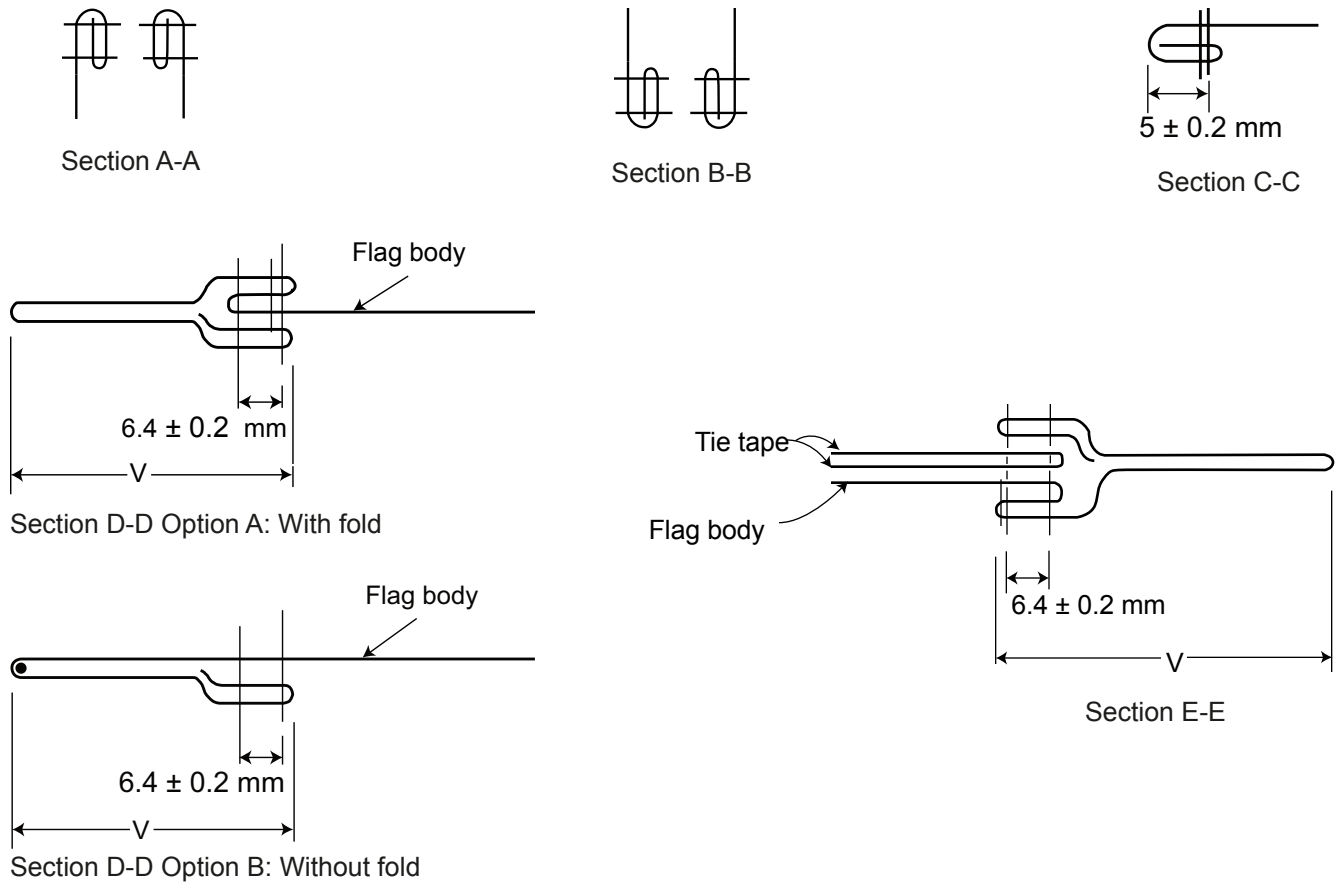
Section A-A

Section B-B

$5 \pm 0.2$ mm

Section C-C

Flag body

$6.4 \pm 0.2$ mm

V

Section D-D Option A: With fold

Tie tape

Flag body

$6.4 \pm 0.2$ mm

V

Section E-E

Flag body

$6.4 \pm 0.2$ mm

V

Section D-D Option B: Without fold